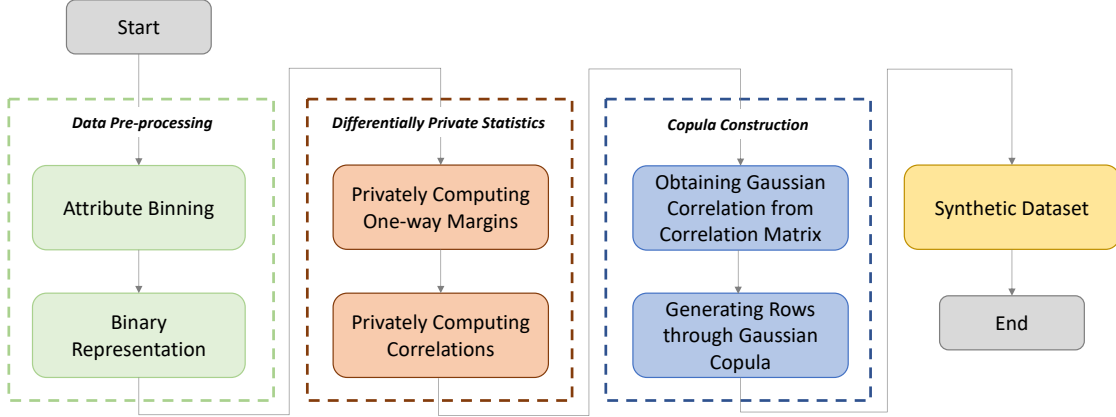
Start

Data Pre-processing

Attribute Binning

Binary Representation

Differentially Private Statistics

Privately Computing One-way Margins

Privately Computing Correlations

Copula Construction

Obtaining Gaussian Correlation from Correlation Matrix

Generating Rows through Gaussian Copula

Synthetic Dataset

End